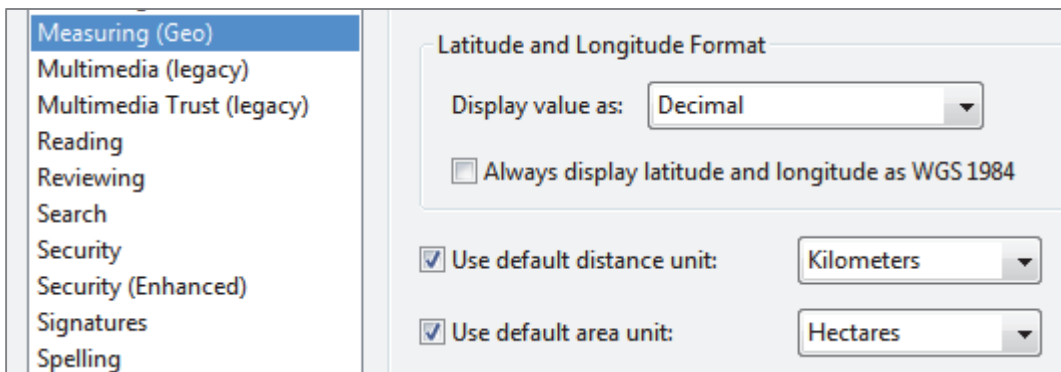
Measuring (Geo)
Multimedia (legacy)
Multimedia Trust (legacy)
Reading
Reviewing
Search
Security
Security (Enhanced)
Signatures
Spelling

Latitude and Longitude Format

Display value as: Decimal

Always display latitude and longitude as WGS 1984

Use default distance unit: Kilometers

Use default area unit: Hectares